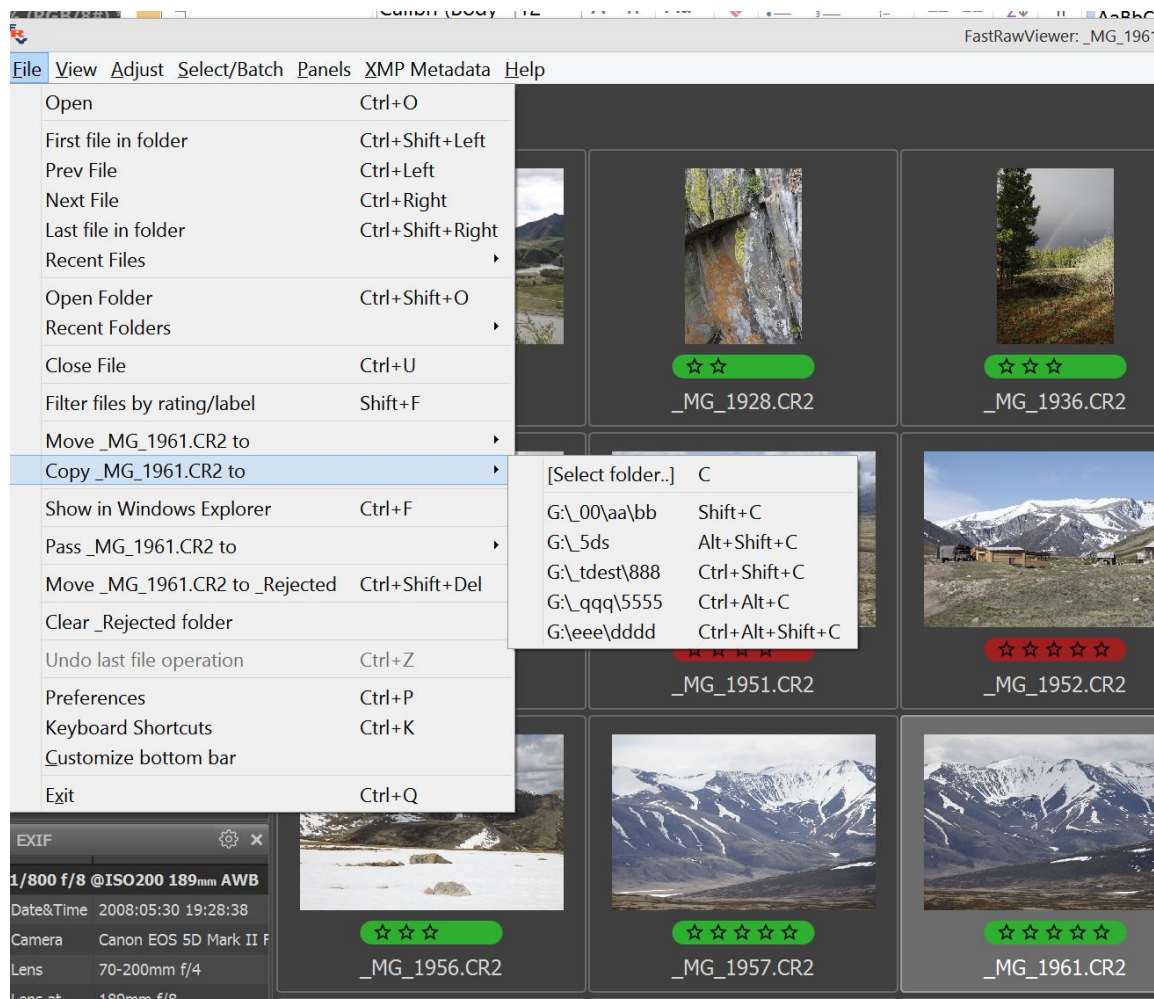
FastRawViewer: _MG_1961

File View Adjust Select/Batch Panels XMP Metadata Help

Open Ctrl+O
First file in folder Ctrl+Shift+Left
Prev File Ctrl+Left
Next File Ctrl+Right
Last file in folder Ctrl+Shift+Right
Recent Files
Open Folder Ctrl+Shift+O
Recent Folders
Close File Ctrl+U
Filter files by rating/label Shift+F
Move _MG_1961.CR2 to
Copy _MG_1961.CR2 to
Show in Windows Explorer Ctrl+F
Pass _MG_1961.CR2 to
Move _MG_1961.CR2 to _Rejected Ctrl+Shift+Del
Clear _Rejected folder
Undo last file operation Ctrl+Z
Preferences Ctrl+P
Keyboard Shortcuts Ctrl+K
Customize bottom bar
Exit Ctrl+Q

[Select folder..] C
G:\_00\aa\bb Shift+C
G:\_5ds Alt+Shift+C
G:\_tdest\888 Ctrl+Shift+C
G:\_qqq\5555 Ctrl+Alt+C
G:\eee\dddd Ctrl+Alt+Shift+C

_MG_1928.CR2
_MG_1936.CR2
_MG_1951.CR2
_MG_1952.CR2
_MG_1956.CR2
_MG_1957.CR2
_MG_1961.CR2

EXIF
1/800 f/8 @ISO200 189mm AWB
Date&Time 2008:05:30 19:28:38
Camera Canon EOS 5D Mark II F
Lens 70-200mm f/4